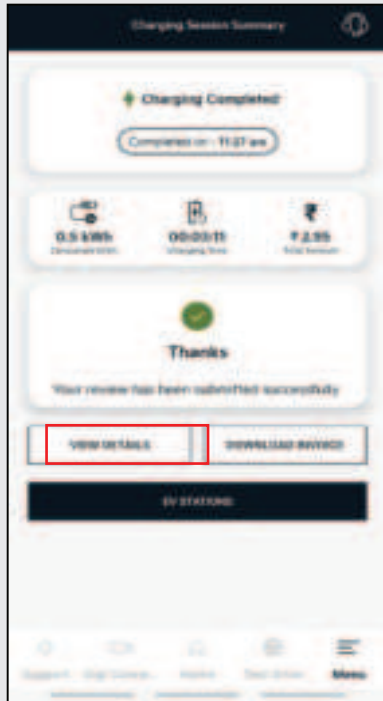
Charging Session Summary

Charging Completed

Completed on - 11:27 am

0.5 kWh
Consumed kWh

00:03:11
Charging time

₹2.95
Total Amount

Thanks

Your review has been submitted successfully

VIEW DETAILS

DOWNLOAD INVOICE

EV STATIONS

Support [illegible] Home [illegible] Menu